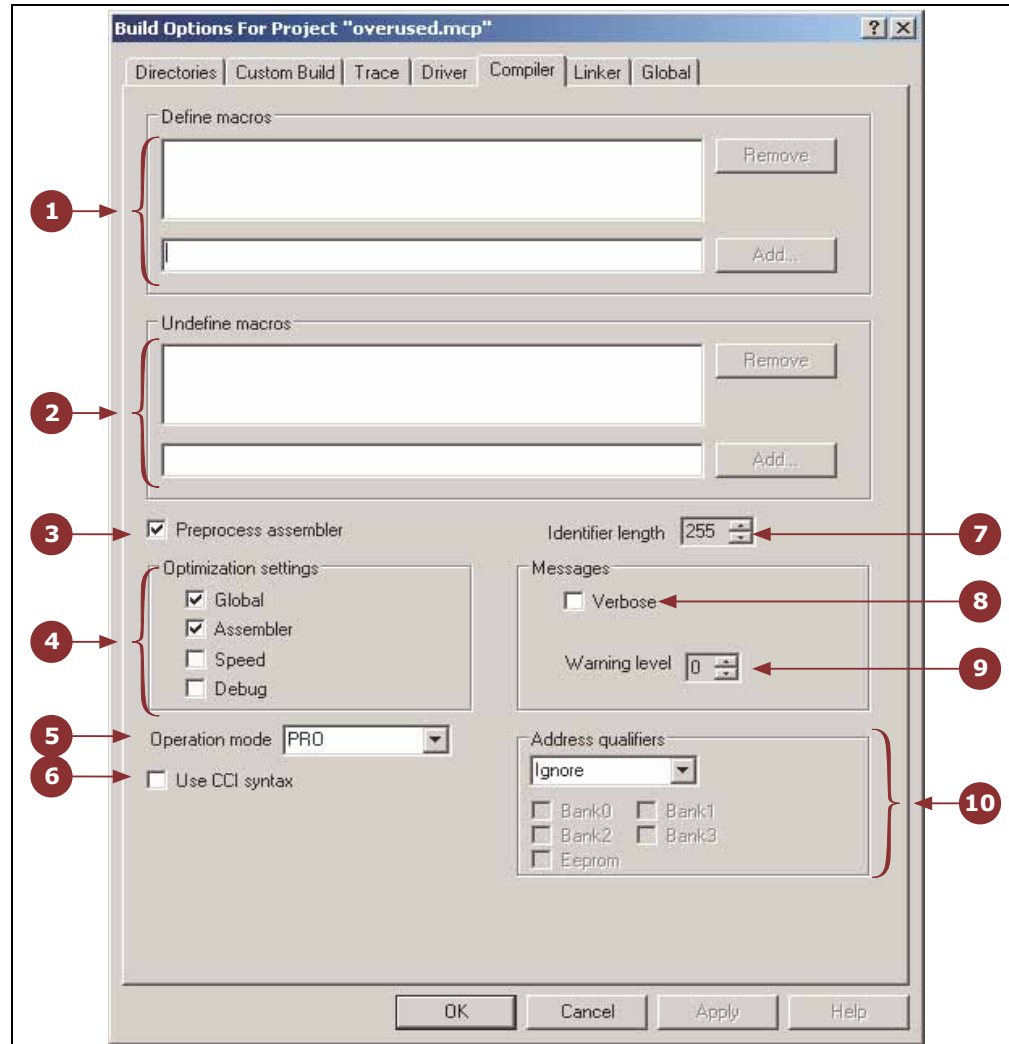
Build Options For Project "overused.mcp"

?

X

Directories | Custom Build | Trace | Driver | Compiler | Linker | Global

Define macros

Remove

Add...

1

Undefine macros

Remove

Add...

2

3

Preprocess assembler

Identifier length 255

7

Optimization settings

Global

Assembler

Speed

Debug

4

Messages

Verbose

8

Warning level 0

9

5

Operation mode PRO

6

Use CCI syntax

Address qualifiers

Ignore

Bank0

Bank1

Bank2

Bank3

Eeprom

10

OK

Cancel

Apply

Help